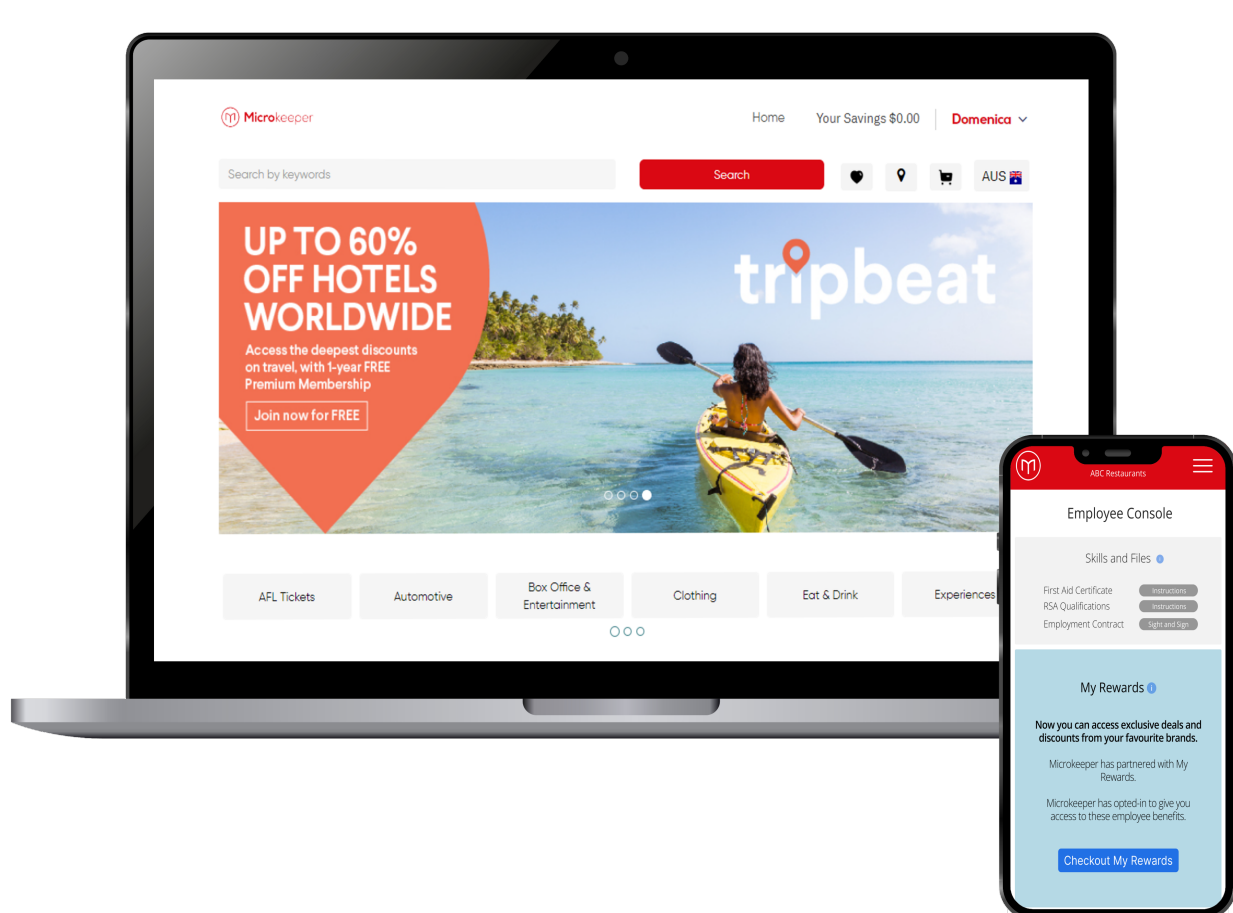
Microkeeper

Home Your Savings $0.00 Domenica

Search by keywords

Search

AUS

UP TO 60% OFF HOTELS WORLDWIDE

Access the deepest discounts on travel, with 1-year FREE Premium Membership

Join now for FREE

tripbeat

AFL Tickets

Automotive

Box Office & Entertainment

Clothing

Eat & Drink

Experiences

ABC Restaurants

Employee Console

Skills and Files

First Aid Certificate Instructions

RSA Qualifications Instructions

Employment Contract Sight and Sign

My Rewards

Now you can access exclusive deals and discounts from your favourite brands.

Microkeeper has partnered with My Rewards.

Microkeeper has opted-in to give you access to these employee benefits.

Checkout My Rewards